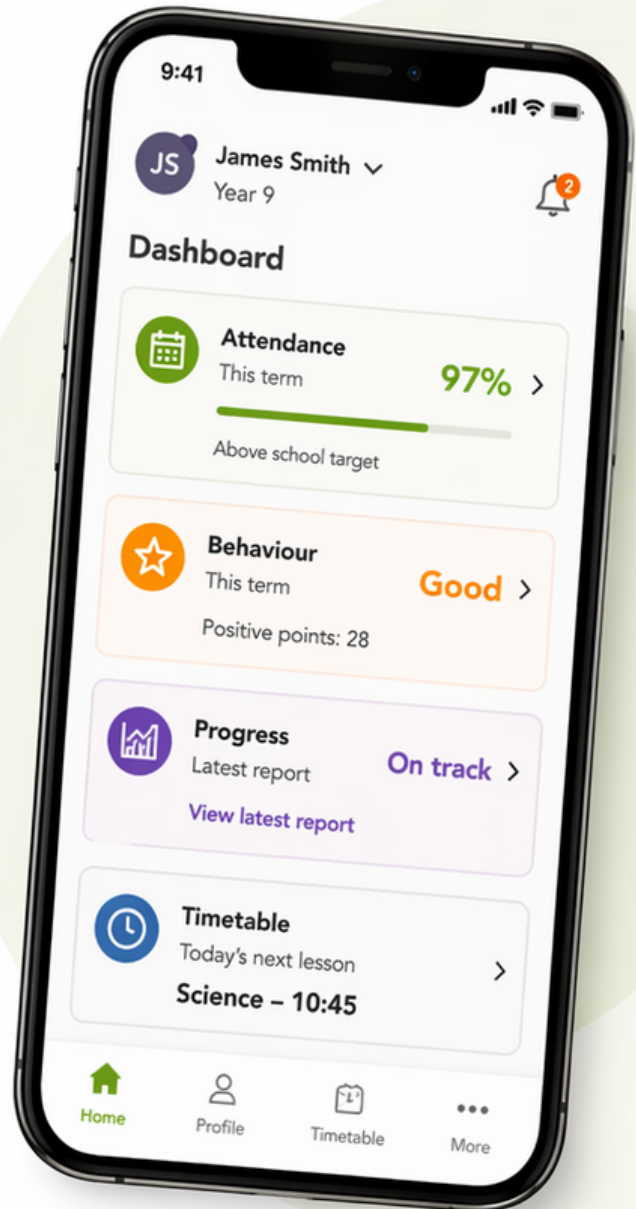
9:41

JS James Smith
Year 9

2

Dashboard

Attendance
This term
97%
Above school target

Behaviour
This term
Good
Positive points: 28

Progress
Latest report
On track
View latest report

Timetable
Today's next lesson
Science – 10:45

Home
Profile
Timetable
More